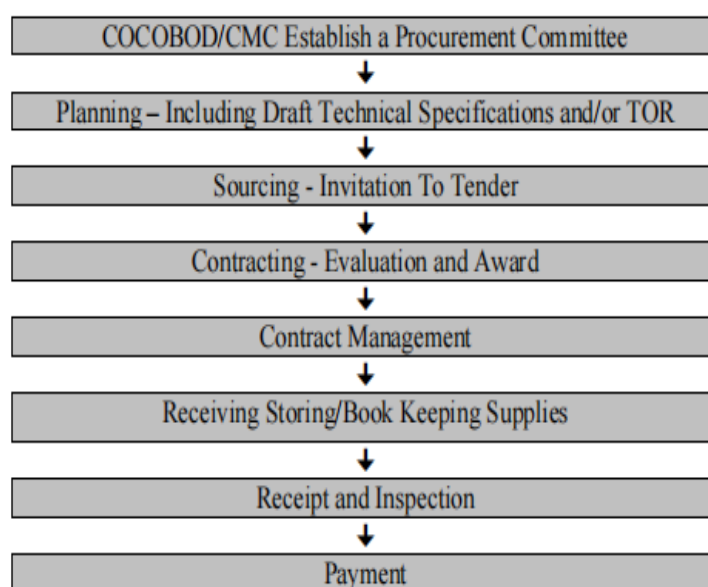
COCOBOD/CMC Establish a Procurement Committee

Planning – Including Draft Technical Specifications and/or TOR

Sourcing - Invitation To Tender

Contracting - Evaluation and Award

Contract Management

Receiving Storing/Book Keeping Supplies

Receipt and Inspection

Payment